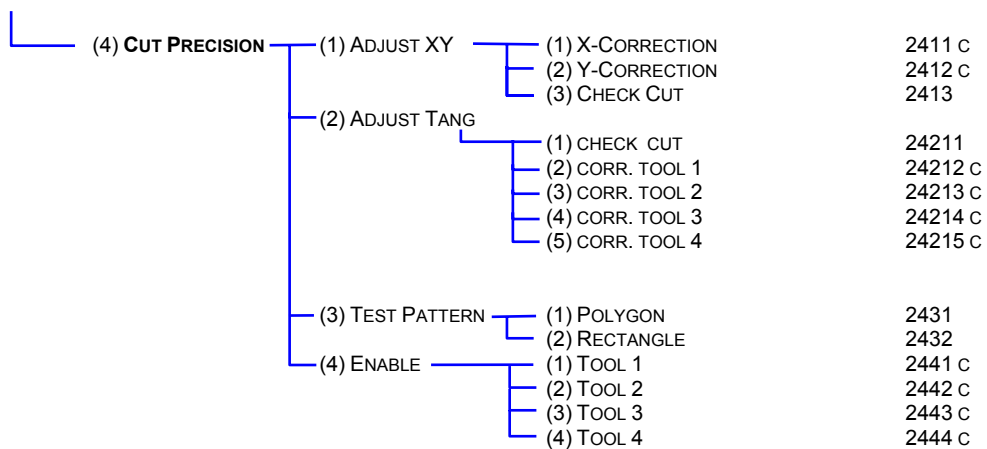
(4) CUT PRECISION
(1) ADJUST XY
(1) X-CORRECTION 2411 C
(2) Y-CORRECTION 2412 C
(3) CHECK CUT 2413
(2) ADJUST TANG
(1) CHECK CUT 24211
(2) CORR. TOOL 1 24212 C
(3) CORR. TOOL 2 24213 C
(4) CORR. TOOL 3 24214 C
(5) CORR. TOOL 4 24215 C
(3) TEST PATTERN
(1) POLYGON 2431
(2) RECTANGLE 2432
(4) ENABLE
(1) TOOL 1 2441 C
(2) TOOL 2 2442 C
(3) TOOL 3 2443 C
(4) TOOL 4 2444 C